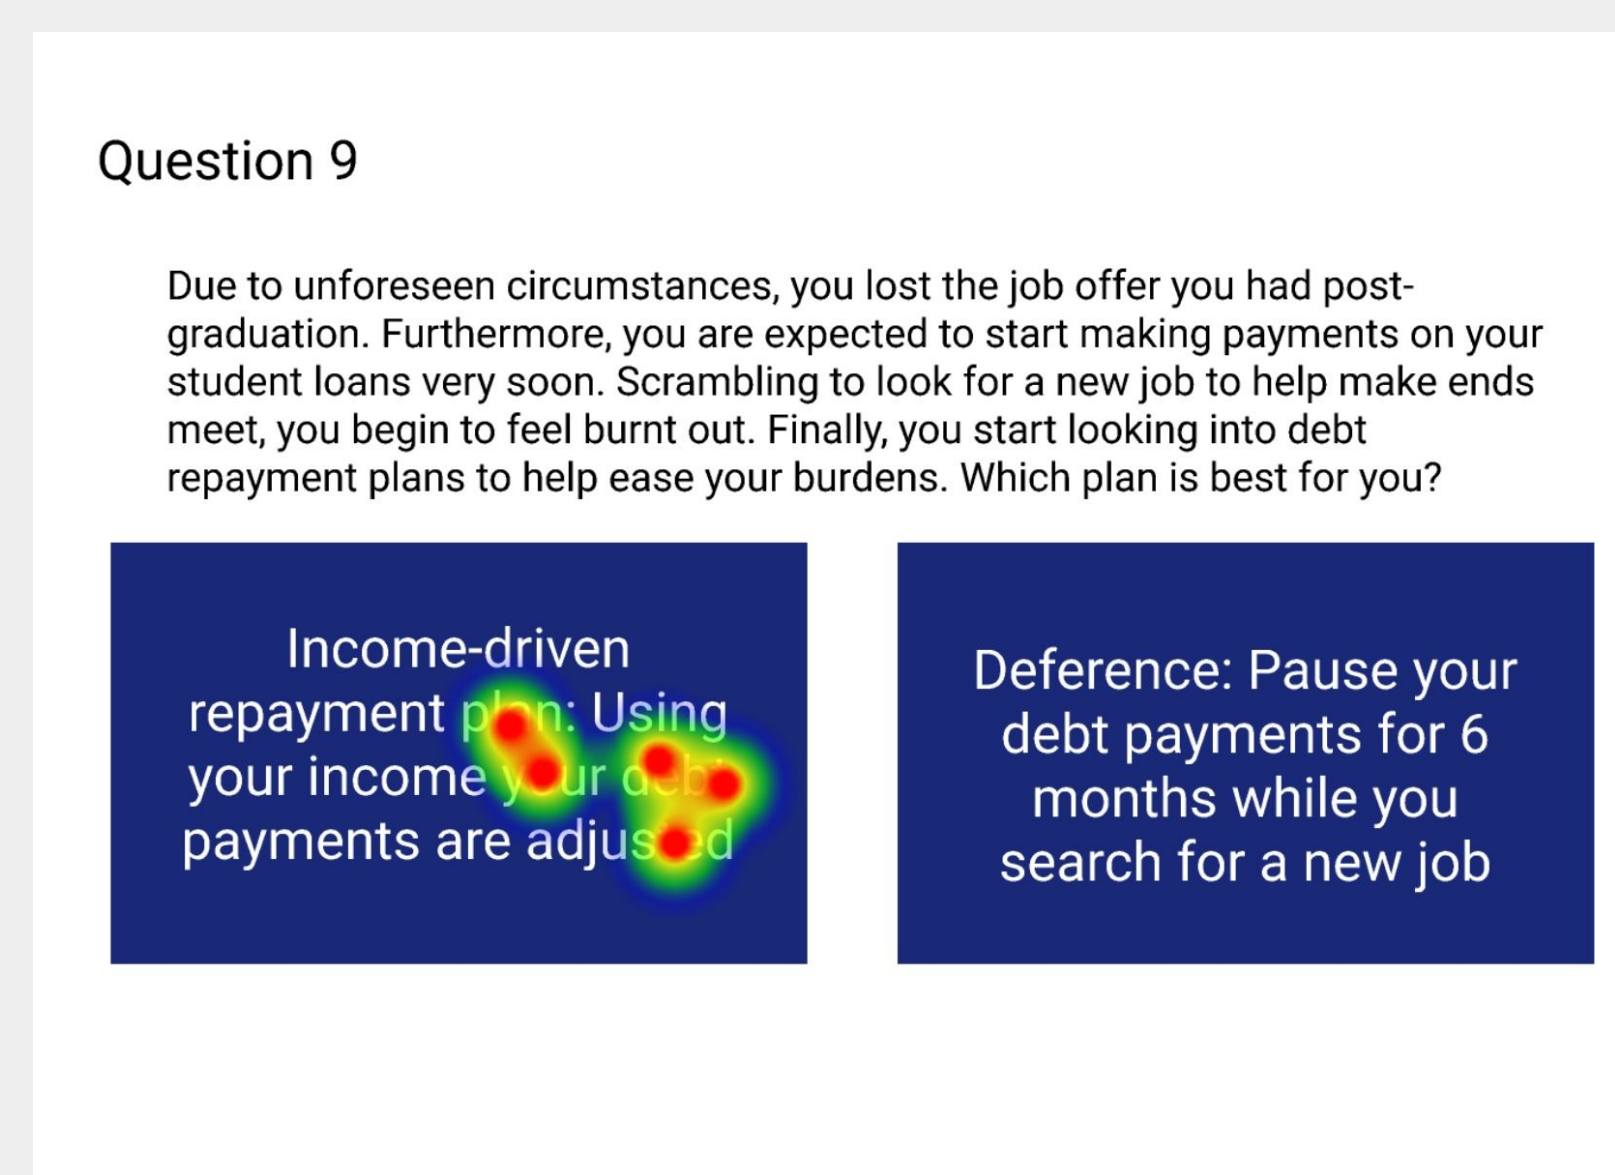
Question 9

Due to unforeseen circumstances, you lost the job offer you had post-graduation. Furthermore, you are expected to start making payments on your student loans very soon. Scrambling to look for a new job to help make ends meet, you begin to feel burnt out. Finally, you start looking into debt repayment plans to help ease your burdens. Which plan is best for you?

Income-driven repayment plan: Using your income your debt payments are adjusted

Deference: Pause your debt payments for 6 months while you search for a new job